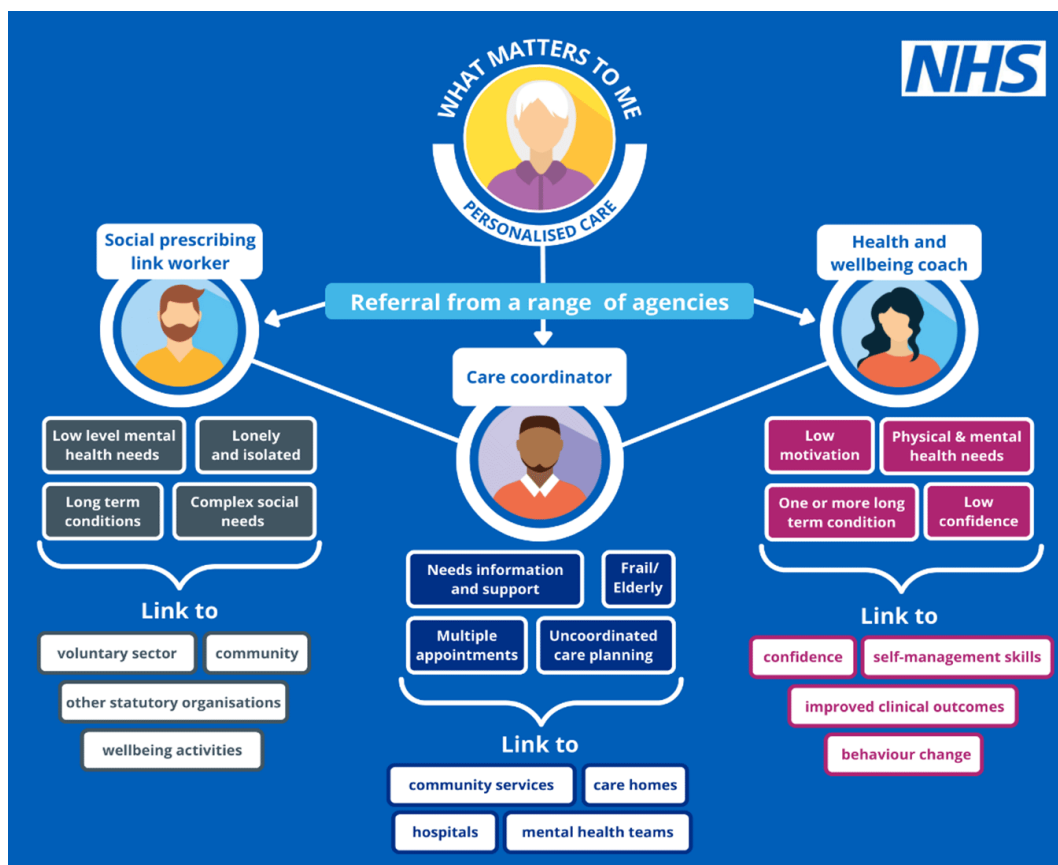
NHS

WHAT MATTERS TO ME

PERSONALISED CARE

Referral from a range of agencies

Social prescribing link worker

Low level mental health needs

Lonely and isolated

Long term conditions

Complex social needs

Link to

voluntary sector

community

other statutory organisations

wellbeing activities

Care coordinator

Needs information and support

Frail/ Elderly

Multiple appointments

Uncoordinated care planning

Link to

community services

care homes

hospitals

mental health teams

Health and wellbeing coach

Low motivation

Physical & mental health needs

One or more long term condition

Low confidence

Link to

confidence

self-management skills

improved clinical outcomes

behaviour change